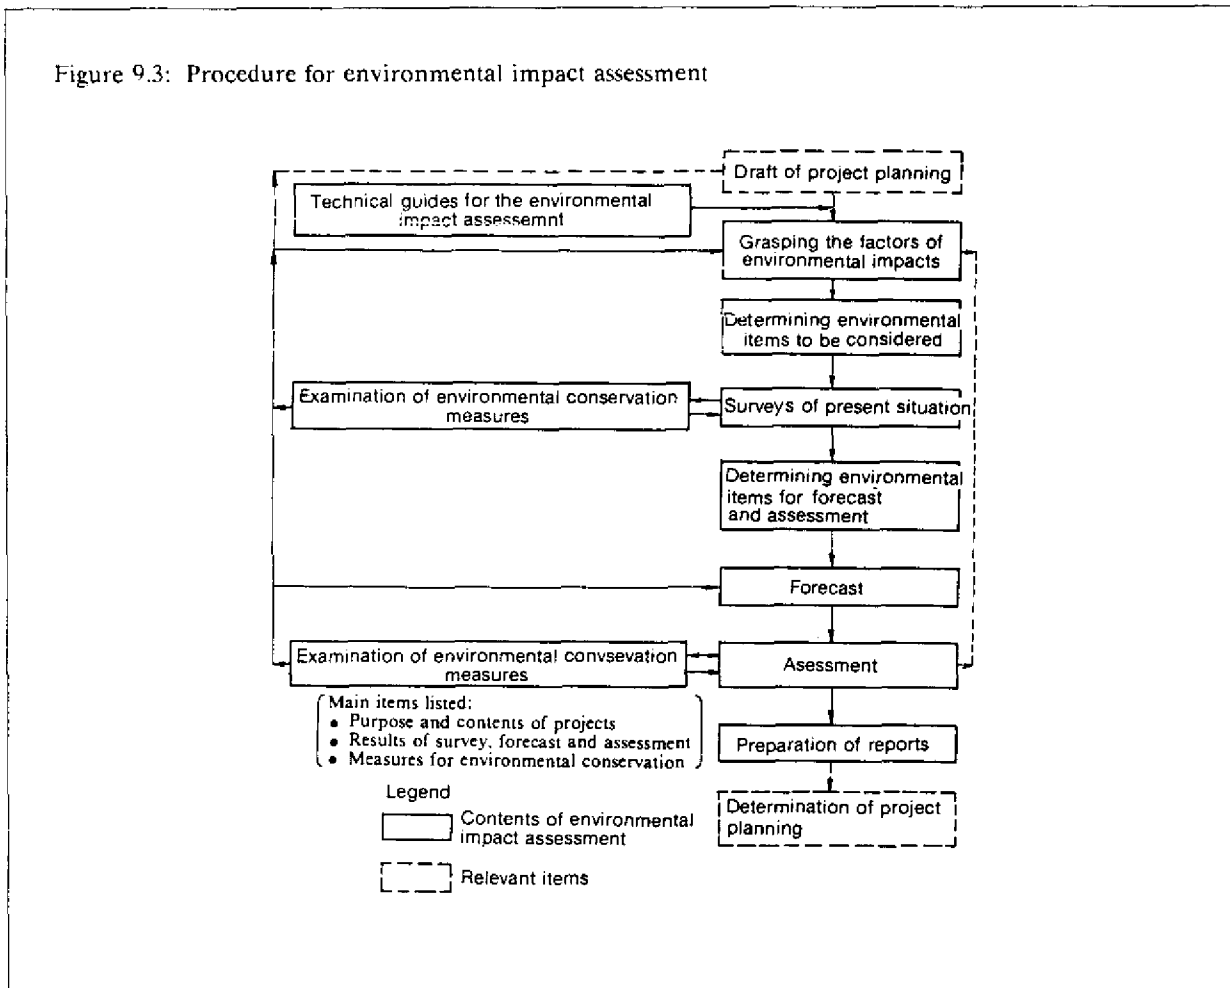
Figure 9.3: Procedure for environmental impact assessment

Draft of project planning

Technical guides for the environmental impact assessemnt

Grasping the factors of environmental impacts

Determining environmental items to be considered

Examination of environmental conservation measures

Surveys of present situation

Determining environmental items for forecast and assessment

Forecast

Examination of environmental convsevation measures

Asessment

Main items listed:
• Purpose and contents of projects
• Results of survey, forecast and assessment
• Measures for environmental conservation

Preparation of reports

Determination of project planning

Legend

Contents of environmental impact assessment

Relevant items